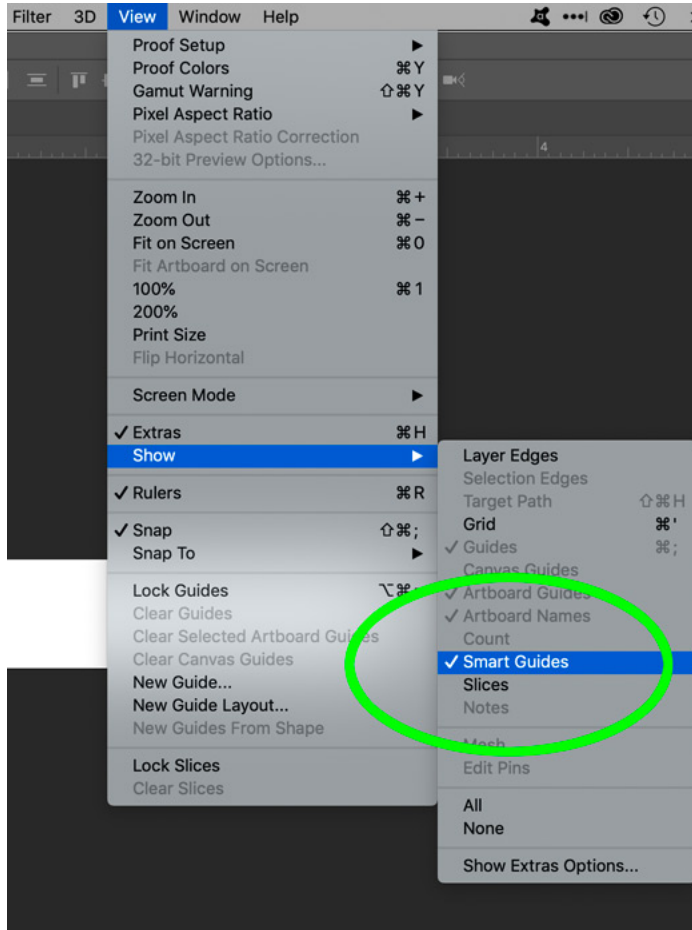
Filter 3D View Window Help

Proof Setup ▶
Proof Colors ⌘Y
Gamut Warning ⇧⌘Y
Pixel Aspect Ratio ▶
Pixel Aspect Ratio Correction
32-bit Preview Options...

Zoom In ⌘+
Zoom Out ⌘−
Fit on Screen ⌘0
Fit Artboard on Screen
100% ⌘1
200%
Print Size
Flip Horizontal

Screen Mode ▶

✓ Extras ⌘H
Show ▶

✓ Rulers ⌘R

✓ Snap ⇧⌘;
Snap To ▶

Lock Guides ⌥⌘;
Clear Guides
Clear Selected Artboard Guides
Clear Canvas Guides
New Guide...
New Guide Layout...
New Guides From Shape

Lock Slices
Clear Slices

Layer Edges
Selection Edges
Target Path ⇧⌘H
Grid ⌘'
✓ Guides ⌘;
Canvas Guides
✓ Artboard Guides
✓ Artboard Names
Count
✓ Smart Guides
Slices
Notes

Mesh
Edit Pins

All
None

Show Extras Options...